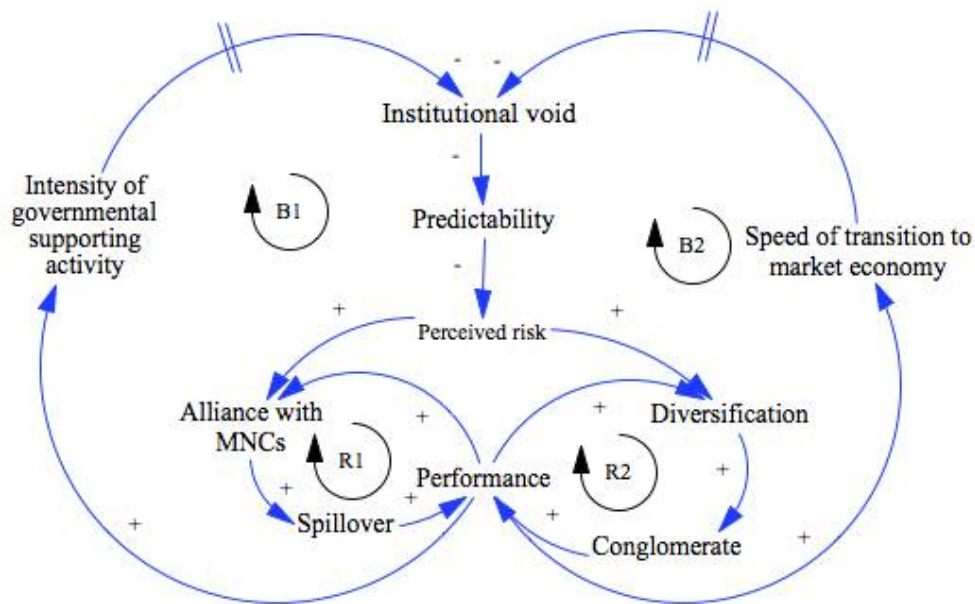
- -

Institutional void

-

Intensity of governmental supporting activity

B1

Predictability

B2

Speed of transition to market economy

-

+

Perceived risk

+

Alliance with MNCs

+

+

Diversification

R1

R2

Performance

+

+

+

Spillover

+

+

Conglomerate

+